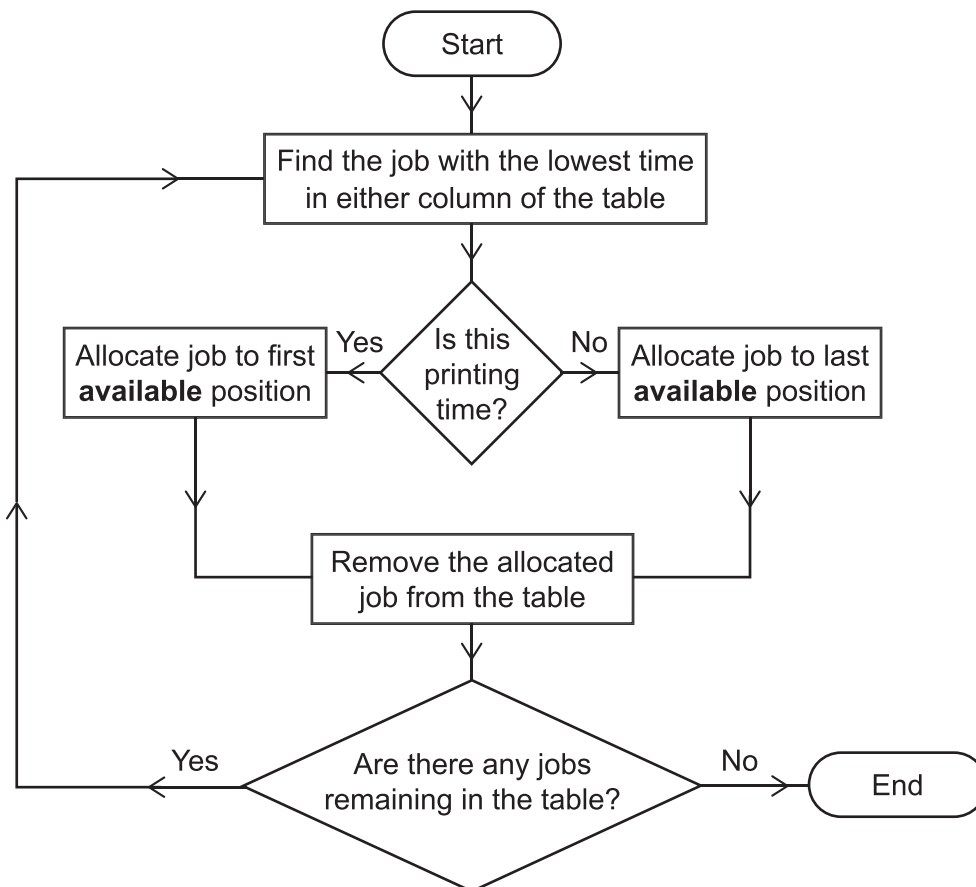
Start

Find the job with the lowest time in either column of the table

Is this printing time?

Yes

Allocate job to first **available** position

No

Allocate job to last **available** position

Remove the allocated job from the table

Are there any jobs remaining in the table?

Yes

No

End